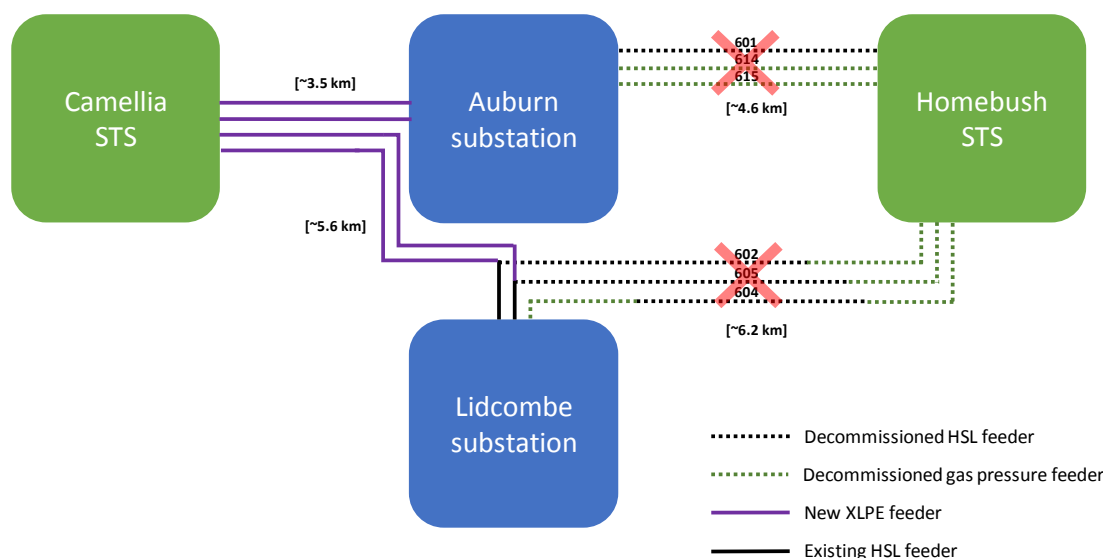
Camellia STS

[~3.5 km]

Auburn substation

601
614
615

[~4.6 km]

Homebush STS

[~5.6 km]

602
605
604

[~6.2 km]

Lidcombe substation

Decommissioned HSL feeder

Decommissioned gas pressure feeder

New XLPE feeder

Existing HSL feeder